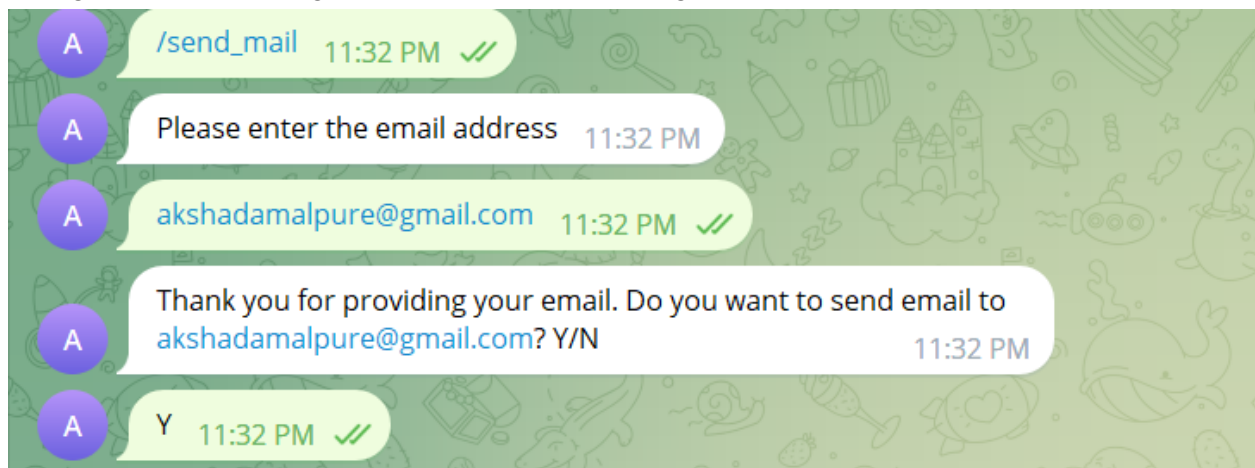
A
/send_mail 11:32 PM

A
Please enter the email address 11:32 PM

A
akshadamalpure@gmail.com 11:32 PM

A
Thank you for providing your email. Do you want to send email to akshadamalpure@gmail.com? Y/N 11:32 PM

A
Y 11:32 PM